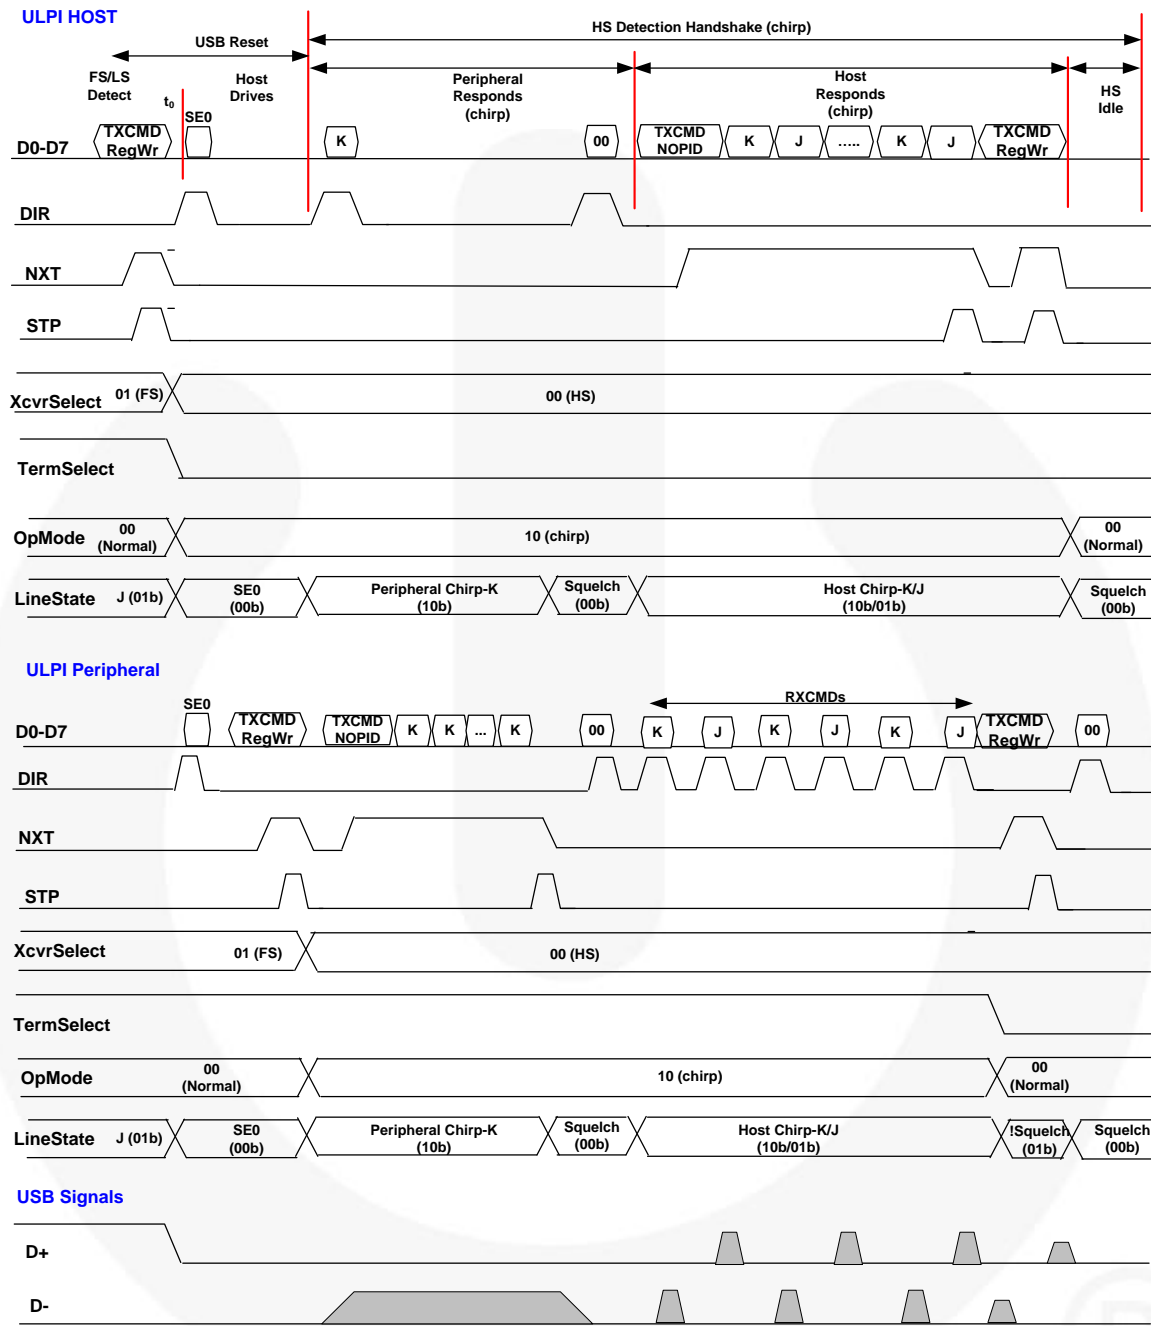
ULPI HOST

USB Reset

HS Detection Handshake (chirp)

FS/LS Detect

$t_0$

Host Drives

Peripheral Responds (chirp)

Host Responds (chirp)

HS Idle

D0-D7

TXCMD RegWr

SE0

K

00

TXCMD NOPID

K

J

.....

K

J

TXCMD RegWr

DIR

NXT

STP

XcvrSelect

01 (FS)

00 (HS)

TermSelect

OpMode

00 (Normal)

10 (chirp)

00 (Normal)

LineState

J (01b)

SE0 (00b)

Peripheral Chirp-K (10b)

Squelch (00b)

Host Chirp-K/J (10b/01b)

Squelch (00b)

ULPI Peripheral

RXCMDs

D0-D7

SE0

TXCMD RegWr

TXCMD NOPID

K

K

...

K

00

K

J

K

J

K

J

TXCMD RegWr

00

DIR

NXT

STP

XcvrSelect

01 (FS)

00 (HS)

TermSelect

OpMode

00 (Normal)

10 (chirp)

00 (Normal)

LineState

J (01b)

SE0 (00b)

Peripheral Chirp-K (10b)

Squelch (00b)

Host Chirp-K/J (10b/01b)

!Squelch (01b)

Squelch (00b)

USB Signals

D+

D-